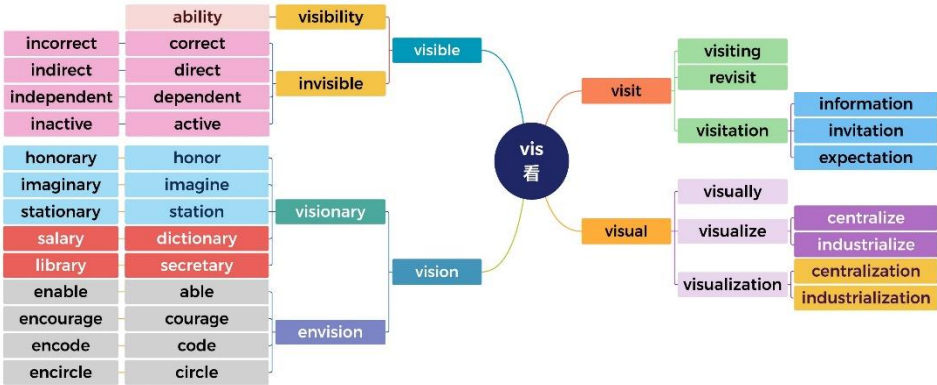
vis
看

visible
visibility
ability
invisible
incorrect
correct
indirect
direct
independent
dependent
inactive
active

vision
visionary
honorary
honor
imaginary
imagine
stationary
station
salary
dictionary
library
secretary
envision
enable
able
encourage
courage
encode
code
encircle
circle

visit
visiting
revisit
visitation
information
invitation
expectation

visual
visually
visualize
centralize
industrialize
visualization
centralization
industrialization